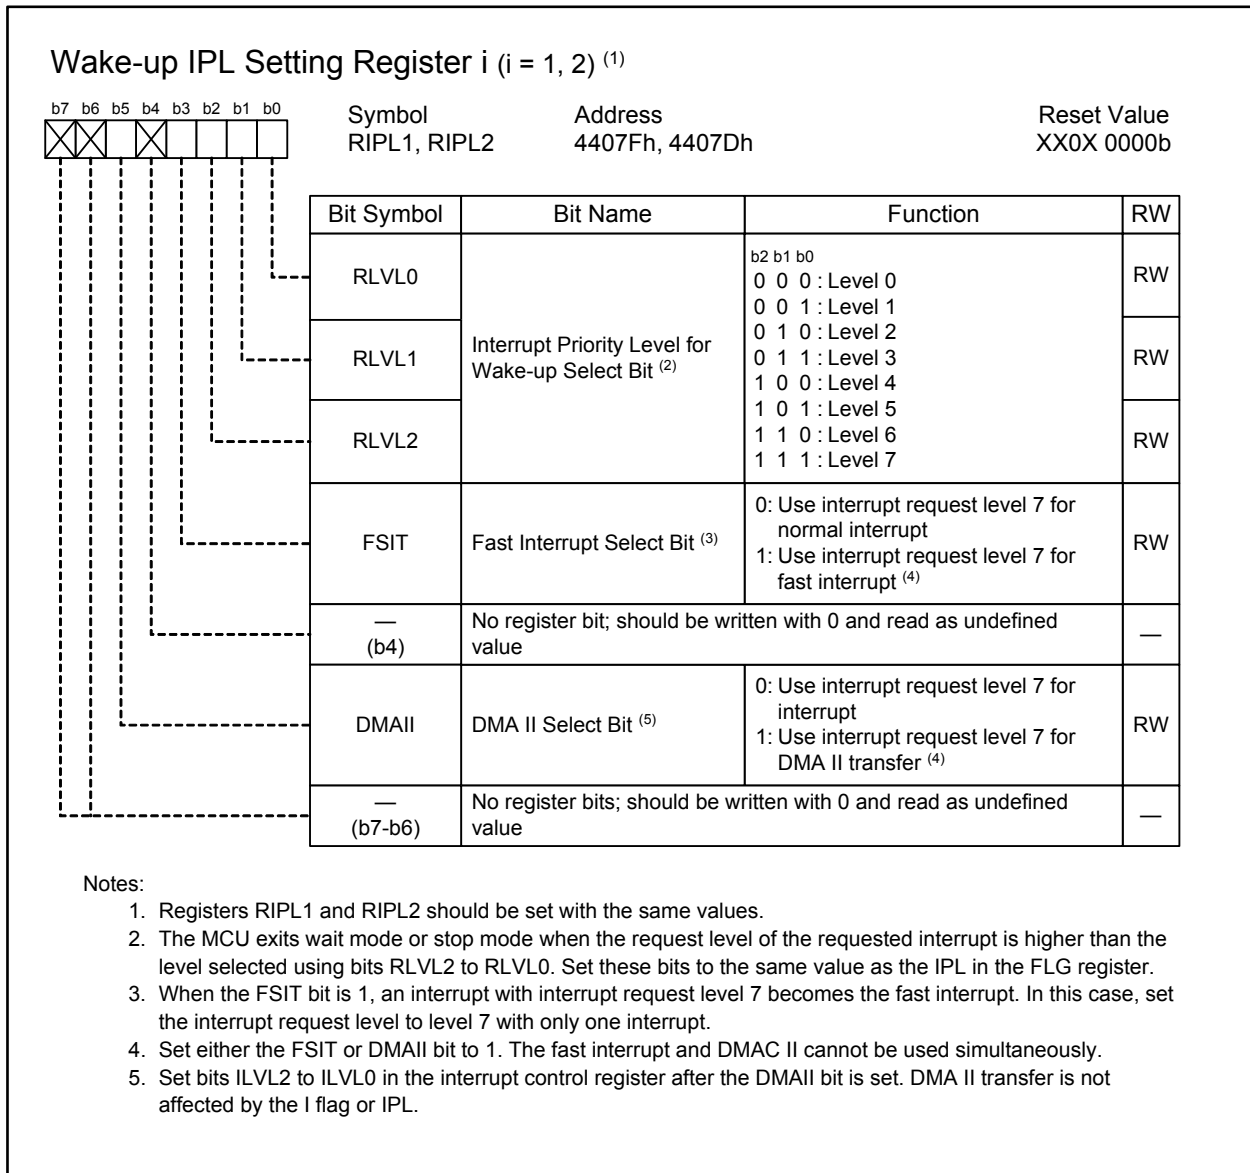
Wake-up IPL Setting Register i (i = 1, 2) $^{(1)}$

b7 b6 b5 b4 b3 b2 b1 b0

Symbol
RIPL1, RIPL2

Address
4407Fh, 4407Dh

Reset Value
XX0X 0000b

| Bit Symbol | Bit Name | Function | RW |
|---|---|---|---|
| RLVL0 | Interrupt Priority Level for Wake-up Select Bit $^{(2)}$ | b2 b1 b0<br>0 0 0 : Level 0<br>0 0 1 : Level 1<br>0 1 0 : Level 2<br>0 1 1 : Level 3<br>1 0 0 : Level 4<br>1 0 1 : Level 5<br>1 1 0 : Level 6<br>1 1 1 : Level 7 | RW |
| RLVL1 | | | RW |
| RLVL2 | | | RW |
| FSIT | Fast Interrupt Select Bit $^{(3)}$ | 0: Use interrupt request level 7 for normal interrupt<br>1: Use interrupt request level 7 for fast interrupt $^{(4)}$ | RW |
| — (b4) | No register bit; should be written with 0 and read as undefined value | | — |
| DMAII | DMA II Select Bit $^{(5)}$ | 0: Use interrupt request level 7 for interrupt<br>1: Use interrupt request level 7 for DMA II transfer $^{(4)}$ | RW |
| — (b7-b6) | No register bits; should be written with 0 and read as undefined value | | — |

Notes:
1. Registers RIPL1 and RIPL2 should be set with the same values.
2. The MCU exits wait mode or stop mode when the request level of the requested interrupt is higher than the level selected using bits RLVL2 to RLVL0. Set these bits to the same value as the IPL in the FLG register.
3. When the FSIT bit is 1, an interrupt with interrupt request level 7 becomes the fast interrupt. In this case, set the interrupt request level to level 7 with only one interrupt.
4. Set either the FSIT or DMAII bit to 1. The fast interrupt and DMAC II cannot be used simultaneously.
5. Set bits ILVL2 to ILVL0 in the interrupt control register after the DMAII bit is set. DMA II transfer is not affected by the I flag or IPL.